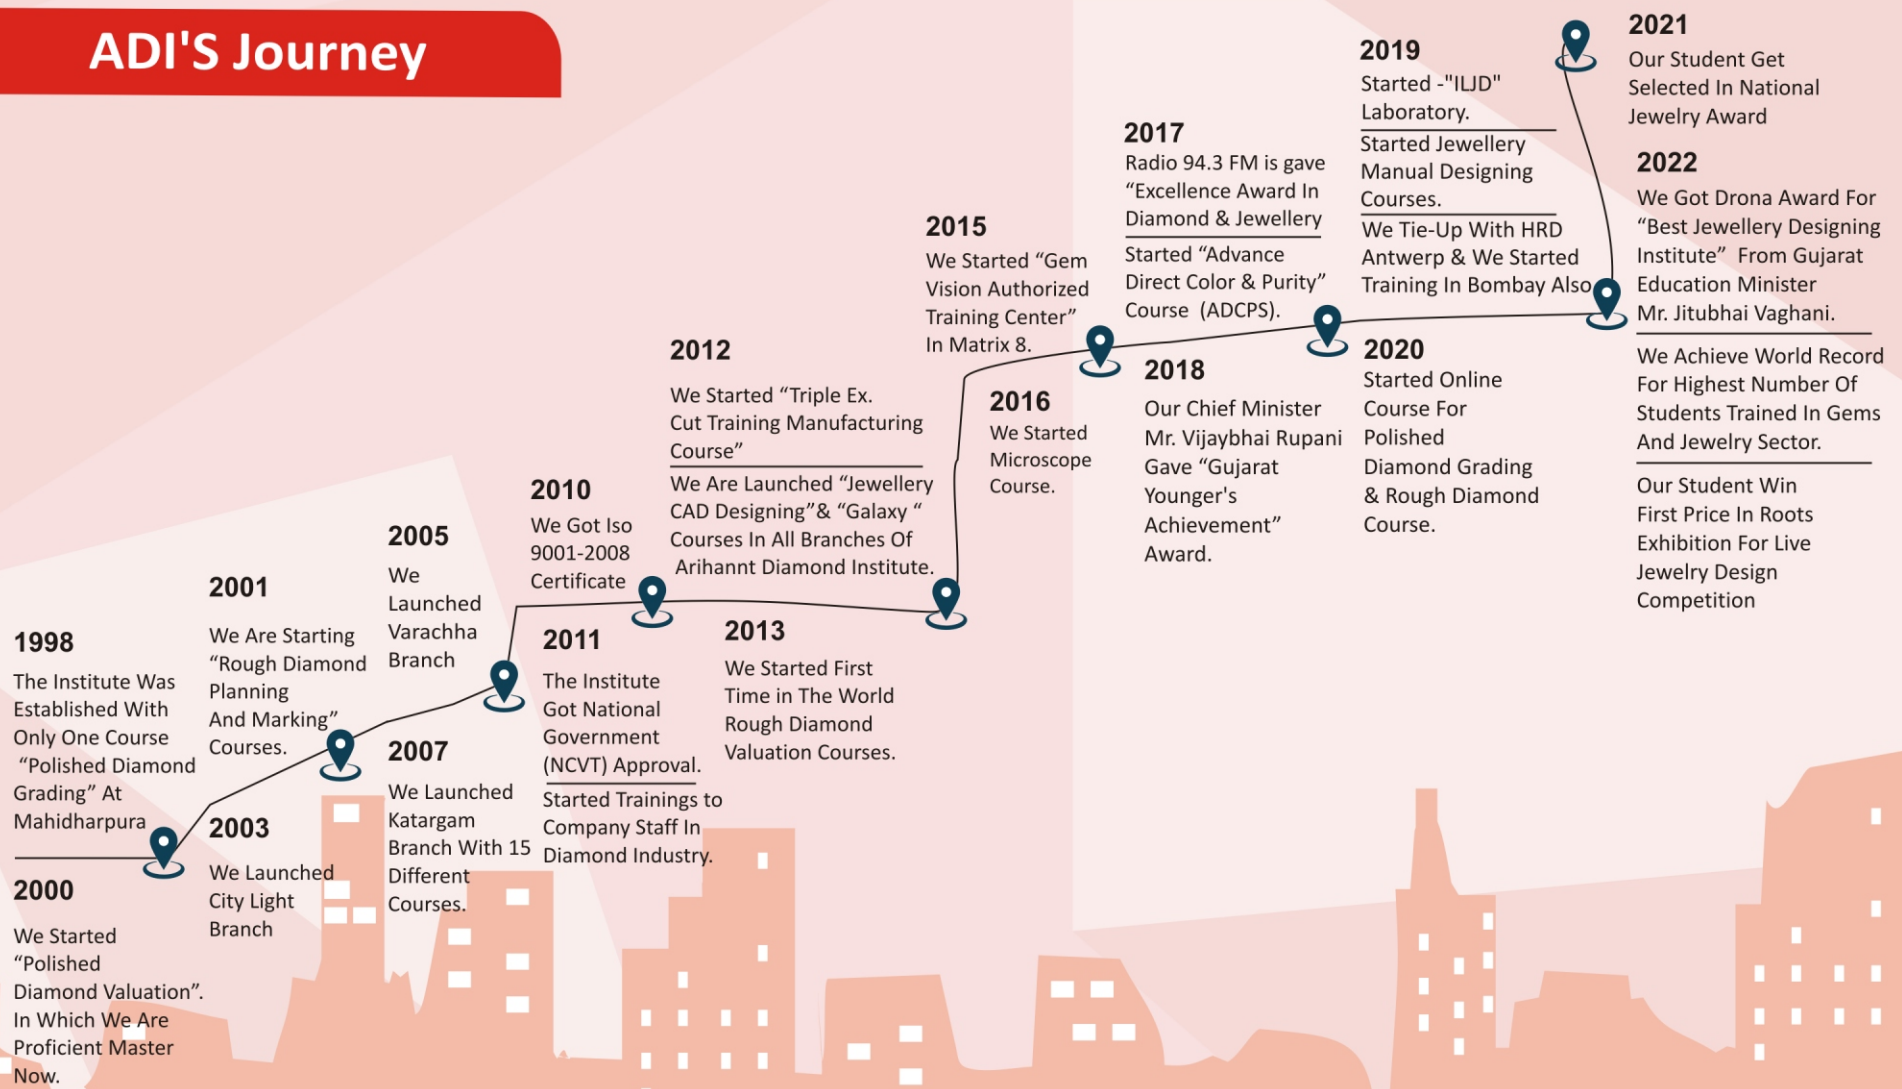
ADI'S Journey

1998
The Institute Was Established With Only One Course "Polished Diamond Grading" At Mahidharpura

2000
We Started "Polished Diamond Valuation". In Which We Are Proficient Master Now.

2001
We Are Starting "Rough Diamond Planning And Marking" Courses.

2003
We Launched City Light Branch

2005
We Launched Varachha Branch

2007
We Launched Katargam Branch With 15 Different Courses.

2010
We Got Iso 9001-2008 Certificate

2011
The Institute Got National Government (NCVT) Approval.
Started Trainings to Company Staff In Diamond Industry.

2012
We Started "Triple Ex. Cut Training Manufacturing Course"
We Are Launched "Jewellery CAD Designing"& "Galaxy " Courses In All Branches Of Arihannt Diamond Institute.

2013
We Started First Time in The World Rough Diamond Valuation Courses.

2015
We Started "Gem Vision Authorized Training Center" In Matrix 8.

2016
We Started Microscope Course.

2017
Radio 94.3 FM is gave "Excellence Award In Diamond & Jewellery
Started "Advance Direct Color & Purity" Course (ADCPS).

2018
Our Chief Minister Mr. Vijaybhai Rupani Gave "Gujarat Younger's Achievement" Award.

2019
Started -"ILJD" Laboratory.
Started Jewellery Manual Designing Courses.
We Tie-Up With HRD Antwerp & We Started Training In Bombay Also

2020
Started Online Course For Polished Diamond Grading & Rough Diamond Course.

2021
Our Student Get Selected In National Jewelry Award

2022
We Got Drona Award For "Best Jewellery Designing Institute" From Gujarat Education Minister Mr. Jitubhai Vaghani.
We Achieve World Record For Highest Number Of Students Trained In Gems And Jewelry Sector.
Our Student Win First Price In Roots Exhibition For Live Jewelry Design Competition